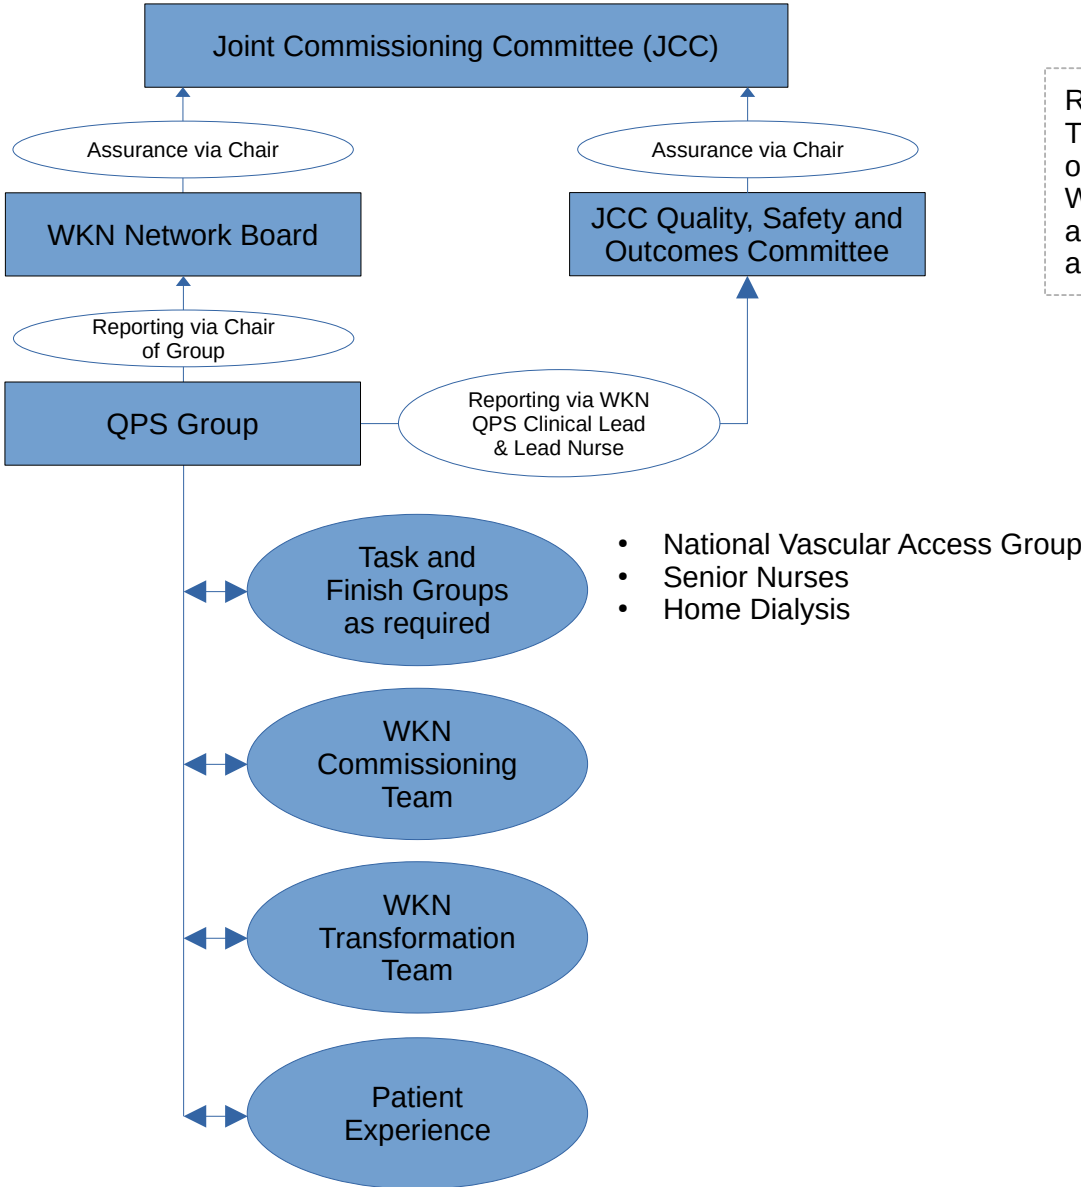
Joint Commissioning Committee (JCC)

Assurance via Chair

Assurance via Chair

WKN Network Board

JCC Quality, Safety and Outcomes Committee

R
T
o
W
a
a

Reporting via Chair of Group

QPS Group

Reporting via WKN QPS Clinical Lead & Lead Nurse

Task and Finish Groups as required

- National Vascular Access Group
- Senior Nurses
- Home Dialysis

WKN Commissioning Team

WKN Transformation Team

Patient Experience